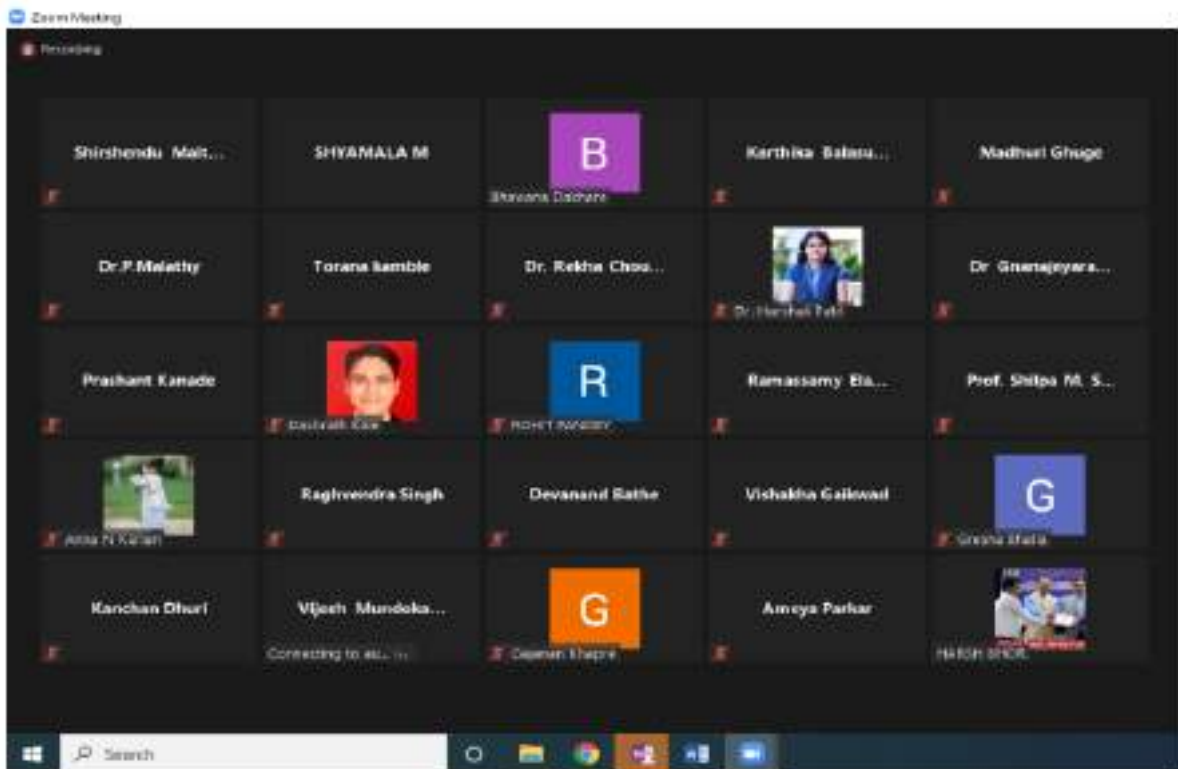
Zoom Meeting

Recording

Shirshendu Mait...

SHYAMALA M

B

Bhavana Dalvi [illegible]

Karthisa Balasu...

Madhuri Ghuge

Dr.P.Malathy

Torana kamble

Dr. Rekha Chou...

Dr. Harshali Patil

Dr Gnanajeyara...

Prashant Kanade

Dashrath Kale

R

ROHIT PANDEY

Ramassamy Ela...

Prof. Shilpa M. S...

Anna N Kanan

Raghvendra Singh

Devanand Bathe

Vishakha Gaikwad

G

Greena Bhatia

Kanchan Dhuri

Vijesh Mundoka...

Connecting to au...

G

Gajanan Khapre

Ameya Parkar

HARISH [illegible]

Search